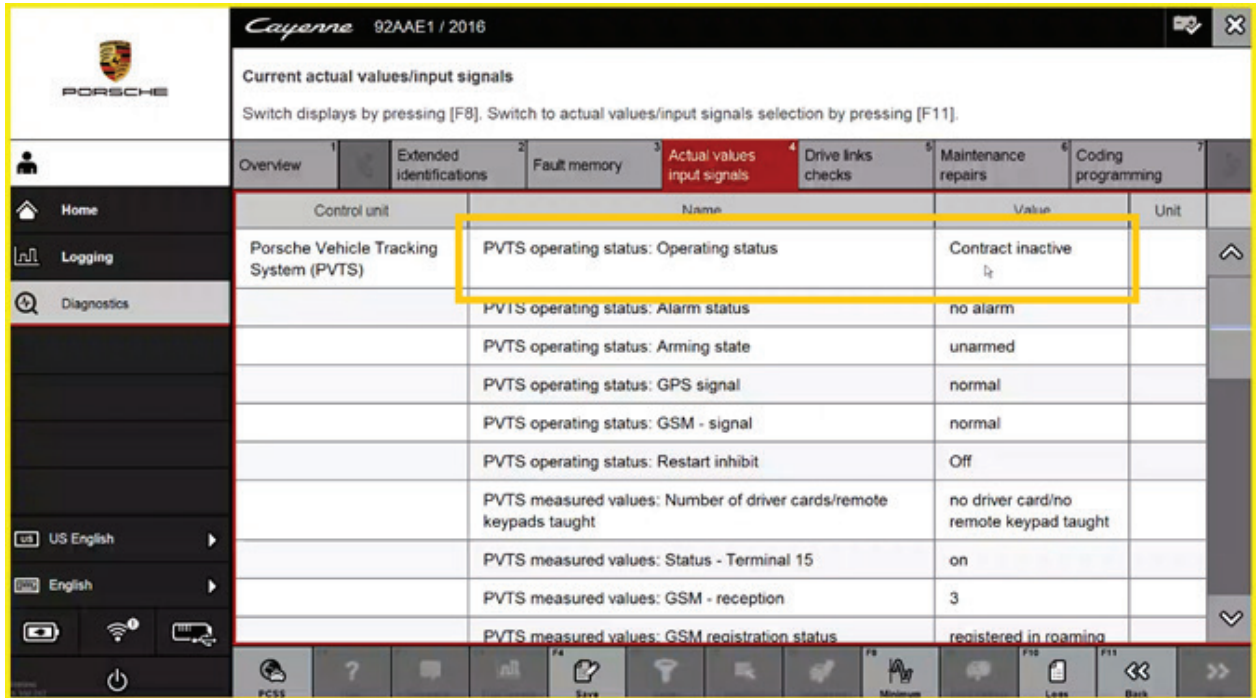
PORSCHE

Cayenne 92AAE1 / 2016

Current actual values/input signals

Switch displays by pressing [F8]. Switch to actual values/input signals selection by pressing [F11].

Home
Logging
Diagnostics

| Overview 1 | Extended identifications 2 | Fault memory 3 | Actual values input signals 4 | Drive links checks 5 | Maintenance repairs 6 | Coding programming 7 |
|---|---|---|---|---|---|---|

| Control unit | Name | Value | Unit |
|---|---|---|---|
| Porsche Vehicle Tracking System (PVTS) | PVTS operating status: Operating status | Contract inactive | |
| | PVTS operating status: Alarm status | no alarm | |
| | PVTS operating status: Arming state | unarmed | |
| | PVTS operating status: GPS signal | normal | |
| | PVTS operating status: GSM - signal | normal | |
| | PVTS operating status: Restart inhibit | Off | |
| | PVTS measured values: Number of driver cards/remote keypads taught | no driver card/no remote keypad taught | |
| | PVTS measured values: Status - Terminal 15 | on | |
| | PVTS measured values: GSM - reception | 3 | |
| | PVTS measured values: GSM registration status | registered in roaming | |

US English
English

PCSS
F4 Save
F9 Minimum
F10 Load
F11 Back